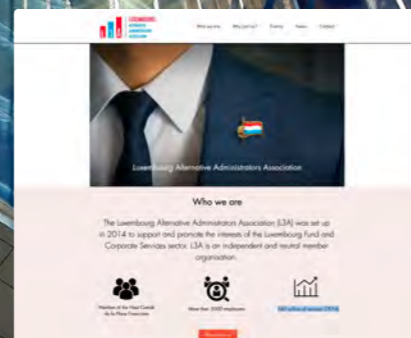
LUXEMBOURG ALTERNATIVE ADMINISTRATORS ASSOCIATION

Who we are Why join us? Events News Contact

Luxembourg Alternative Administrators Association

Who we are

The Luxembourg Alternative Administrators Association (L3A) was set up in 2014 to support and promote the interests of the Luxembourg Fund and Corporate Services sector. L3A is an independent and neutral member organisation.

Member of the Haut Comité de la Place Financière

More than 2000 employees

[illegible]

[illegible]